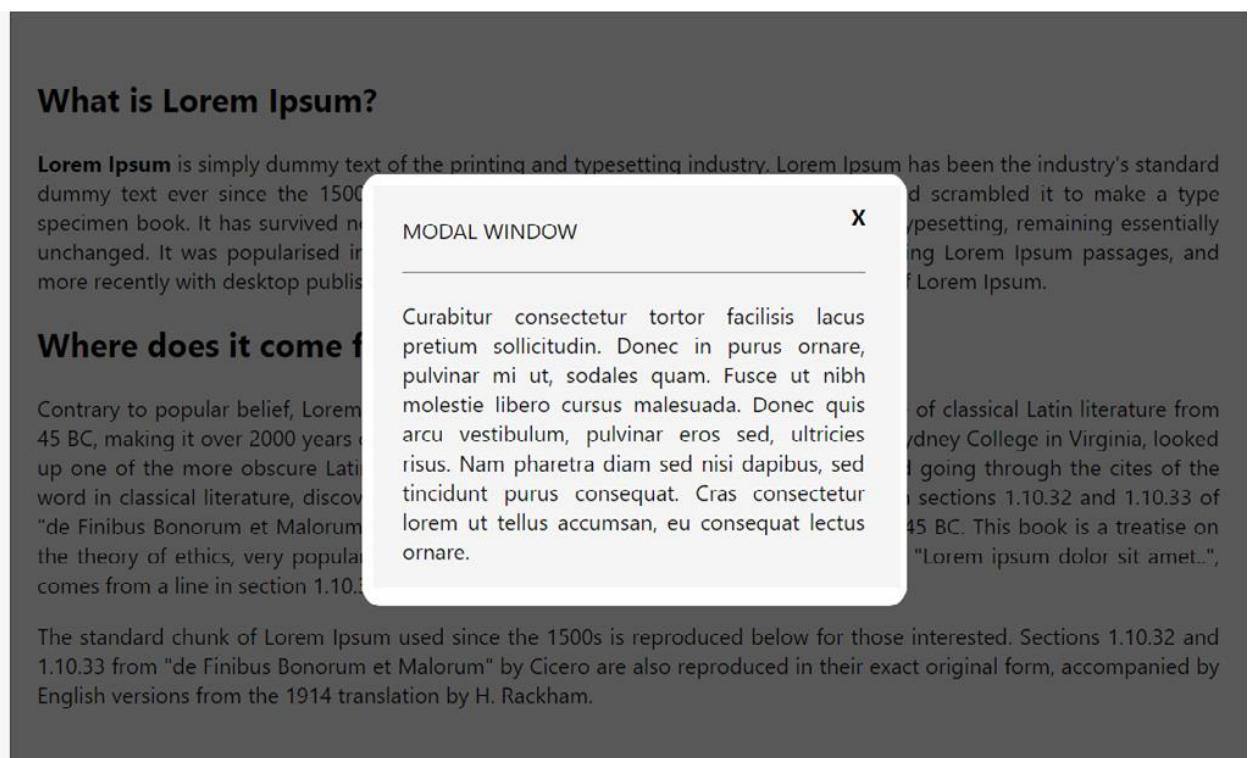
What is Lorem Ipsum?

**Lorem Ipsum** is simply dummy text of the printing and typesetting industry. Lorem Ipsum has been the industry's standard dummy text ever since the 150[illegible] d scrambled it to make a type specimen book. It has survived n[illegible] ypesetting, remaining essentially unchanged. It was popularised i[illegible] ing Lorem Ipsum passages, and more recently with desktop publis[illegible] f Lorem Ipsum.

Where does it come f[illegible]

Contrary to popular belief, Lorem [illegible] of classical Latin literature from 45 BC, making it over 2000 years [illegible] ydney College in Virginia, looked up one of the more obscure Lati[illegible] d going through the cites of the word in classical literature, discov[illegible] sections 1.10.32 and 1.10.33 of "de Finibus Bonorum et Malorum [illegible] 45 BC. This book is a treatise on the theory of ethics, very popula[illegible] "Lorem ipsum dolor sit amet..", comes from a line in section 1.10.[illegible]

The standard chunk of Lorem Ipsum used since the 1500s is reproduced below for those interested. Sections 1.10.32 and 1.10.33 from "de Finibus Bonorum et Malorum" by Cicero are also reproduced in their exact original form, accompanied by English versions from the 1914 translation by H. Rackham.

MODAL WINDOW

X

Curabitur consectetur tortor facilisis lacus pretium sollicitudin. Donec in purus ornare, pulvinar mi ut, sodales quam. Fusce ut nibh molestie libero cursus malesuada. Donec quis arcu vestibulum, pulvinar eros sed, ultricies risus. Nam pharetra diam sed nisi dapibus, sed tincidunt purus consequat. Cras consectetur lorem ut tellus accumsan, eu consequat lectus ornare.